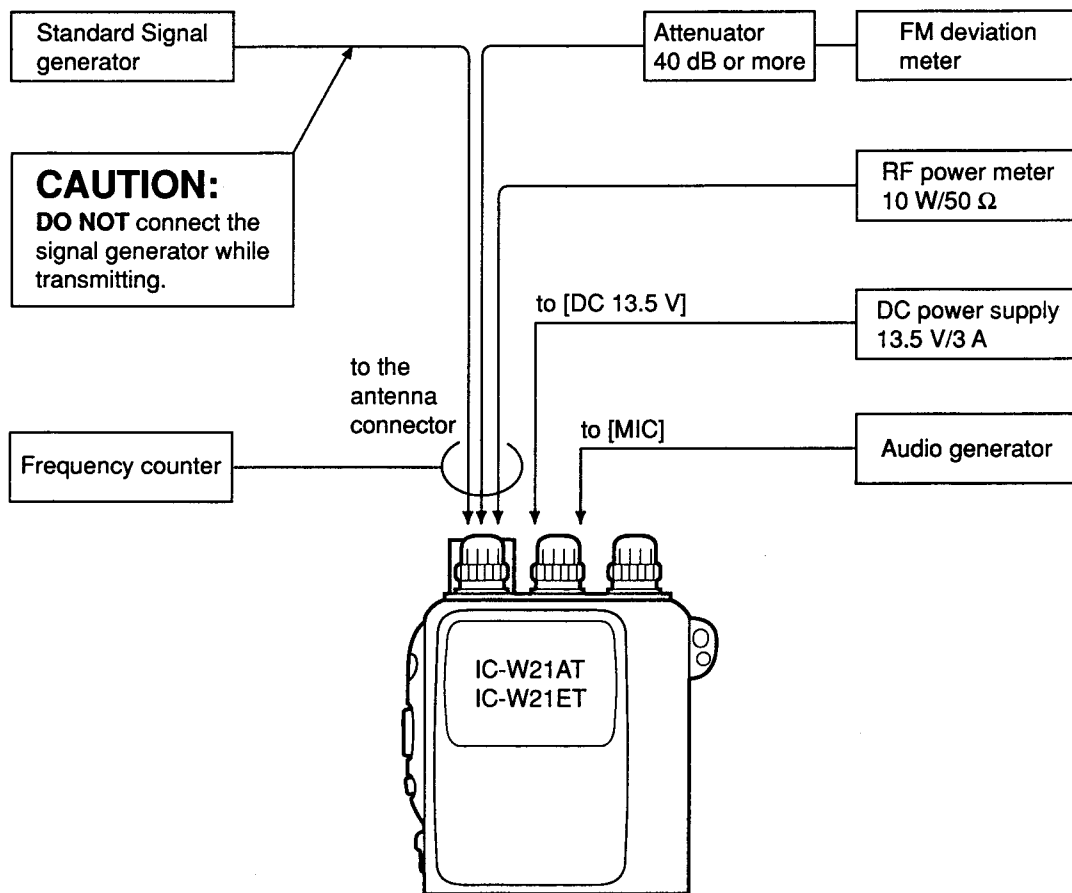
Standard Signal generator

Attenuator 40 dB or more

FM deviation meter

CAUTION:
DO NOT connect the signal generator while transmitting.

RF power meter 10 W/50 Ω

to [DC 13.5 V]

DC power supply 13.5 V/3 A

to the antenna connector

to [MIC]

Frequency counter

Audio generator

IC-W21AT
IC-W21ET